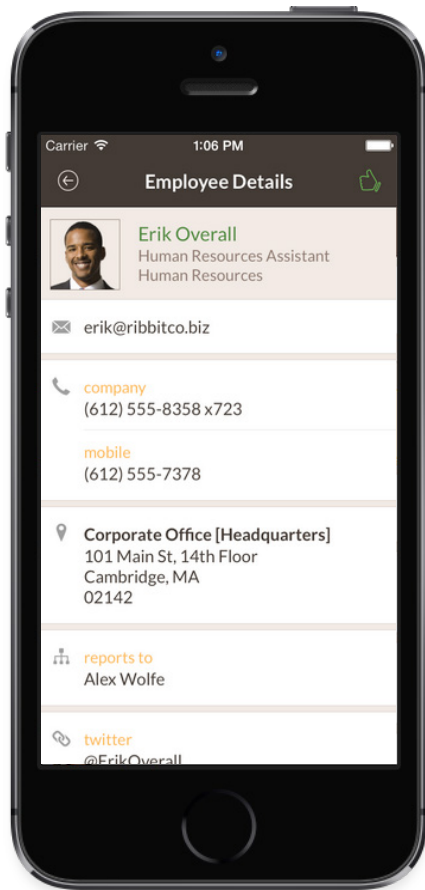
Carrier 1:06 PM

Employee Details

Erik Overall
Human Resources Assistant
Human Resources

erik@ribbitco.biz

company
(612) 555-8358 x723

mobile
(612) 555-7378

Corporate Office [Headquarters]
101 Main St, 14th Floor
Cambridge, MA
02142

reports to
Alex Wolfe

twitter
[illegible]